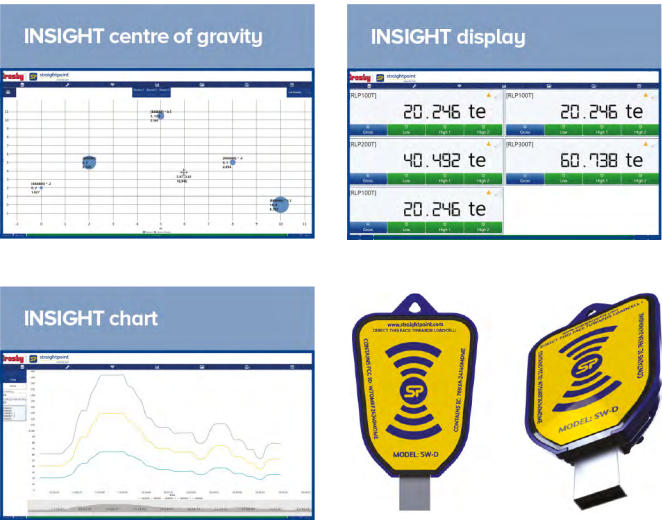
INSIGHT centre of gravity

crosby straightpoint

INSIGHT display

crosby straightpoint

[RLP100T]
20.246 te
Gross Low High 1 High 2

[RLP100T]
20.246 te
Gross Low High 1 High 2

[RLP200T]
40.492 te
Gross Low High 1 High 2

[RLP300T]
60.738 te
Gross Low High 1 High 2

[RLP100T]
20.246 te
Gross Low High 1 High 2

INSIGHT chart

crosby straightpoint

www.straightpoint.com
DIRECT THIN FACE TRANSMISSION LOADCELL
CONTAINS FCC ID
CONTAINS IC
SP
MODEL: SW-D

www.straightpoint.com
CONTAINS FCC ID
SP
MODEL: SW-D